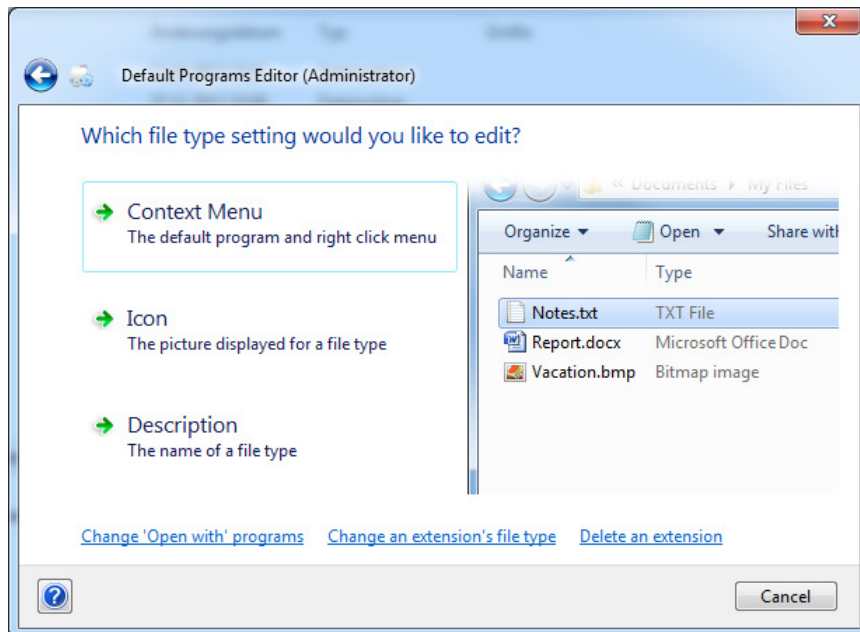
Default Programs Editor (Administrator)

Which file type setting would you like to edit?

Context Menu
The default program and right click menu

Icon
The picture displayed for a file type

Description
The name of a file type

« Documents ▸ My Files

Organize ▾ Open ▾ Share with

| Name | Type |
|---|---|
| Notes.txt | TXT File |
| Report.docx | Microsoft Office Doc |
| Vacation.bmp | Bitmap image |

Change 'Open with' programs Change an extension's file type Delete an extension

Cancel